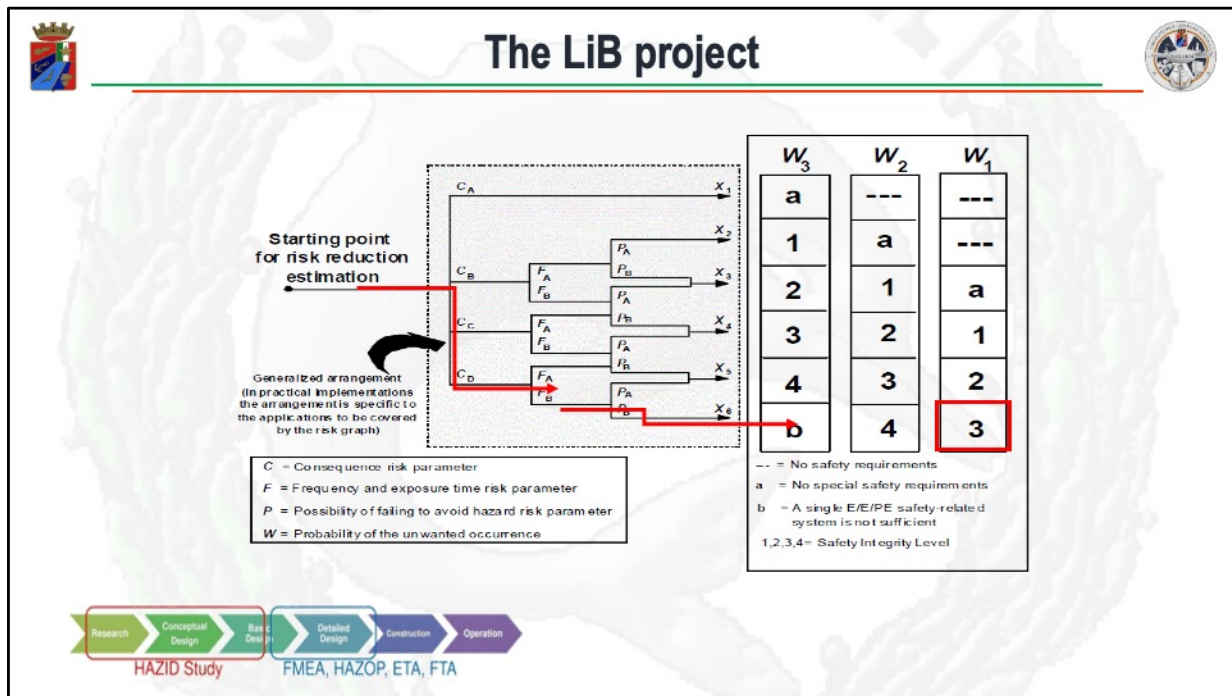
The LiB project

Starting point for risk reduction estimation

Generalized arrangement (in practical implementations the arrangement is specific to the applications to be covered by the risk graph)

$C_A$ $C_B$ $C_C$ $C_D$ $F_A$ $F_B$ $F_A$ $F_B$ $F_A$ $F_B$ $P_A$ $P_B$ $P_A$ $P_B$ $P_A$ $P_B$ $P_A$ $P_B$

$X_1$ $X_2$ $X_3$ $X_4$ $X_5$ $X_6$

| $W_3$ | $W_2$ | $W_1$ |
|---|---|---|
| a | --- | --- |
| 1 | a | --- |
| 2 | 1 | a |
| 3 | 2 | 1 |
| 4 | 3 | 2 |
| b | 4 | 3 |

C = Consequence risk parameter
F = Frequency and exposure time risk parameter
P = Possibility of failing to avoid hazard risk parameter
W = Probability of the unwanted occurrence

--- = No safety requirements
a = No special safety requirements
b = A single E/E/PE safety-related system is not sufficient
1,2,3,4= Safety Integrity Level

Research Conceptual Design Basic Design Detailed Design Construction Operation

HAZID Study FMEA, HAZOP, ETA, FTA